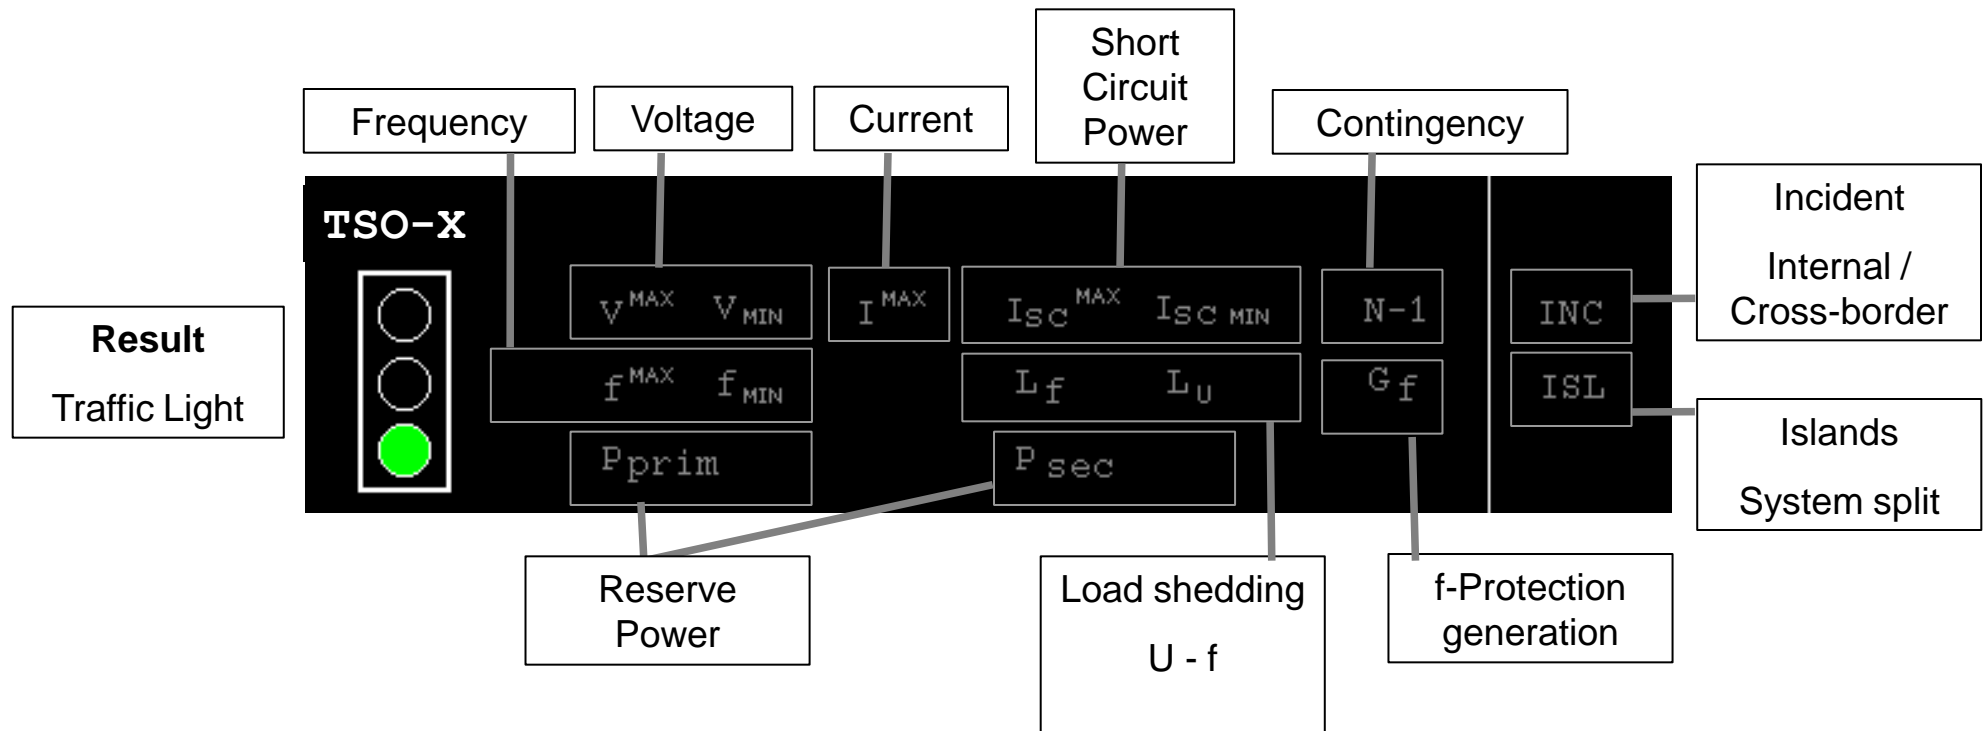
Frequency

Voltage

Current

Short Circuit Power

Contingency

TSO-X

Result

Traffic Light

$V^{MAX}$ $V_{MIN}$

$I^{MAX}$

$I_{SC}^{MAX}$ $I_{SC\ MIN}$

N-1

INC

Incident

Internal / Cross-border

$f^{MAX}$ $f_{MIN}$

$L_f$ $L_U$

$G_f$

ISL

Islands

System split

$P_{prim}$

$P_{sec}$

Reserve Power

Load shedding

U - f

f-Protection generation